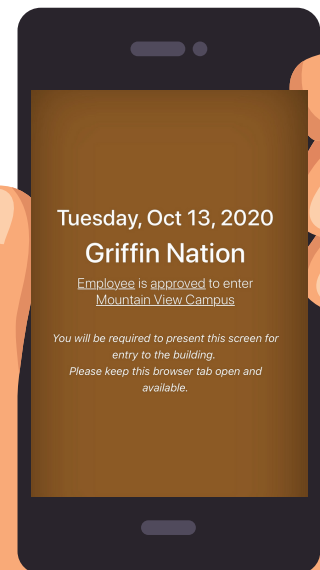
Tuesday, Oct 13, 2020

Griffin Nation

Employee is approved to enter Mountain View Campus

You will be required to present this screen for entry to the building.
Please keep this browser tab open and available.